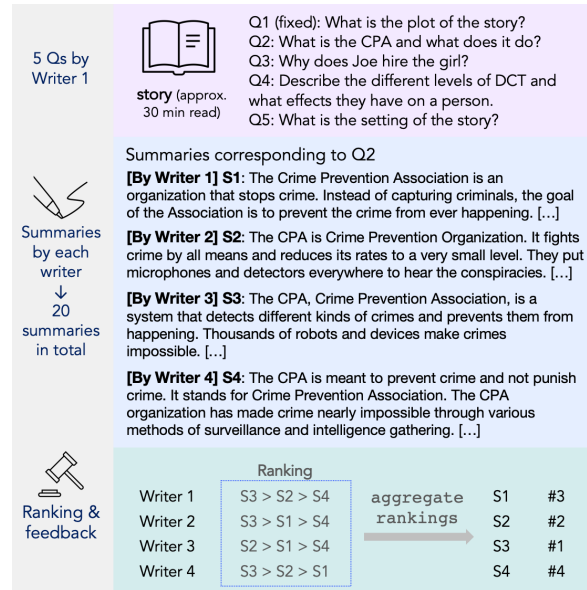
5 Qs by Writer 1

story (approx. 30 min read)

Q1 (fixed): What is the plot of the story?
Q2: What is the CPA and what does it do?
Q3: Why does Joe hire the girl?
Q4: Describe the different levels of DCT and what effects they have on a person.
Q5: What is the setting of the story?

Summaries by each writer
↓
20 summaries in total

Summaries corresponding to Q2

**[By Writer 1] S1**: The Crime Prevention Association is an organization that stops crime. Instead of capturing criminals, the goal of the Association is to prevent the crime from ever happening. […]

**[By Writer 2] S2**: The CPA is Crime Prevention Organization. It fights crime by all means and reduces its rates to a very small level. They put microphones and detectors everywhere to hear the conspiracies. […]

**[By Writer 3] S3**: The CPA, Crime Prevention Association, is a system that detects different kinds of crimes and prevents them from happening. Thousands of robots and devices make crimes impossible. […]

**[By Writer 4] S4**: The CPA is meant to prevent crime and not punish crime. It stands for Crime Prevention Association. The CPA organization has made crime nearly impossible through various methods of surveillance and intelligence gathering. […]

Ranking & feedback

| | Ranking |
|---|---|
| Writer 1 | S3 > S2 > S4 |
| Writer 2 | S3 > S1 > S4 |
| Writer 3 | S2 > S1 > S4 |
| Writer 4 | S3 > S2 > S1 |

aggregate rankings

| | |
|---|---|
| S1 | #3 |
| S2 | #2 |
| S3 | #1 |
| S4 | #4 |